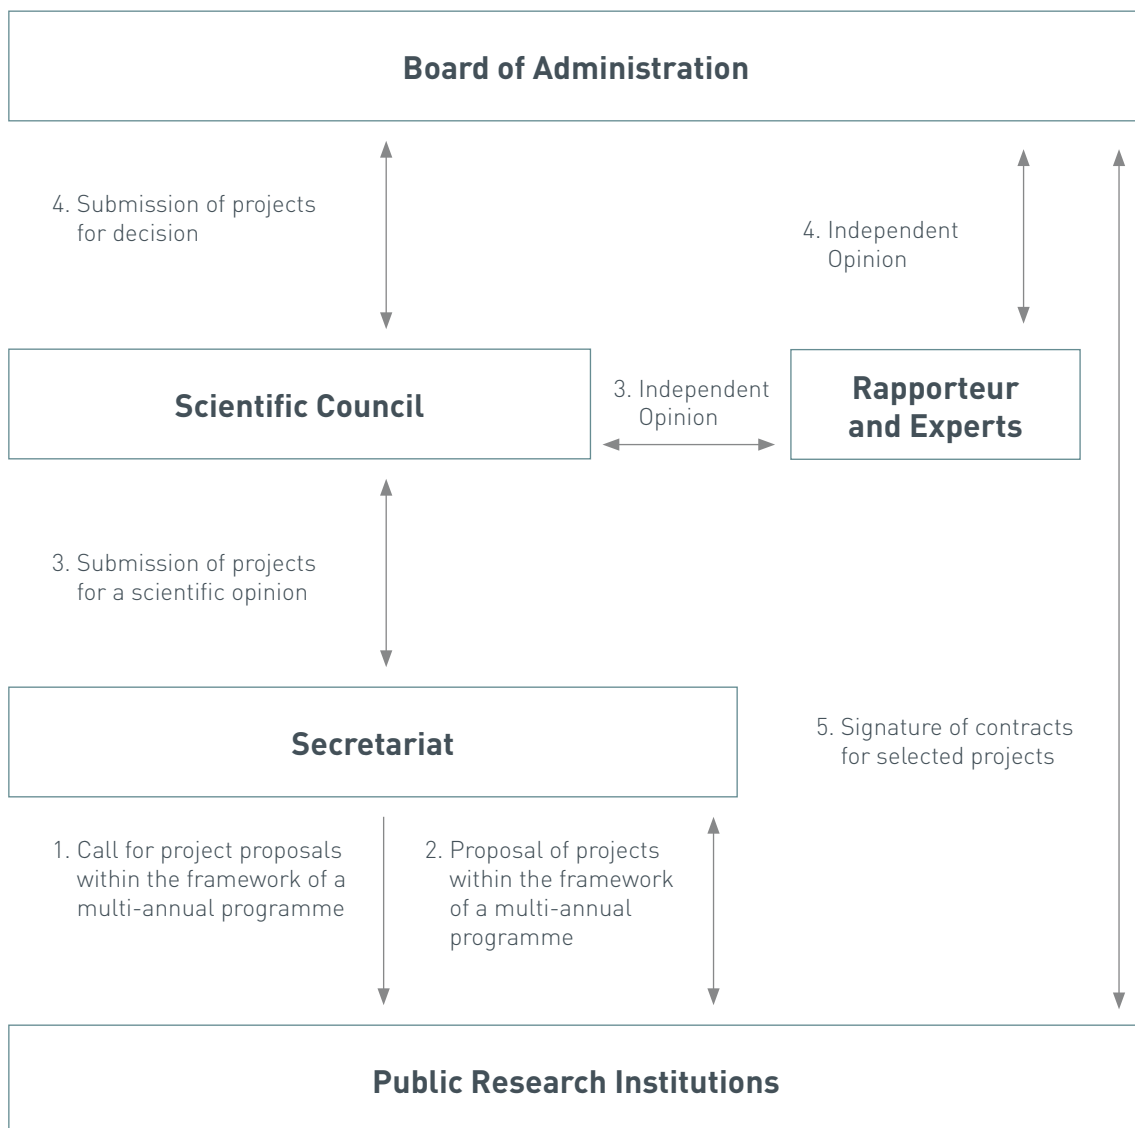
Board of Administration

4. Submission of projects for decision

4. Independent Opinion

Scientific Council

3. Independent Opinion

Rapporteur and Experts

3. Submission of projects for a scientific opinion

Secretariat

5. Signature of contracts for selected projects

1. Call for project proposals within the framework of a multi-annual programme

2. Proposal of projects within the framework of a multi-annual programme

Public Research Institutions